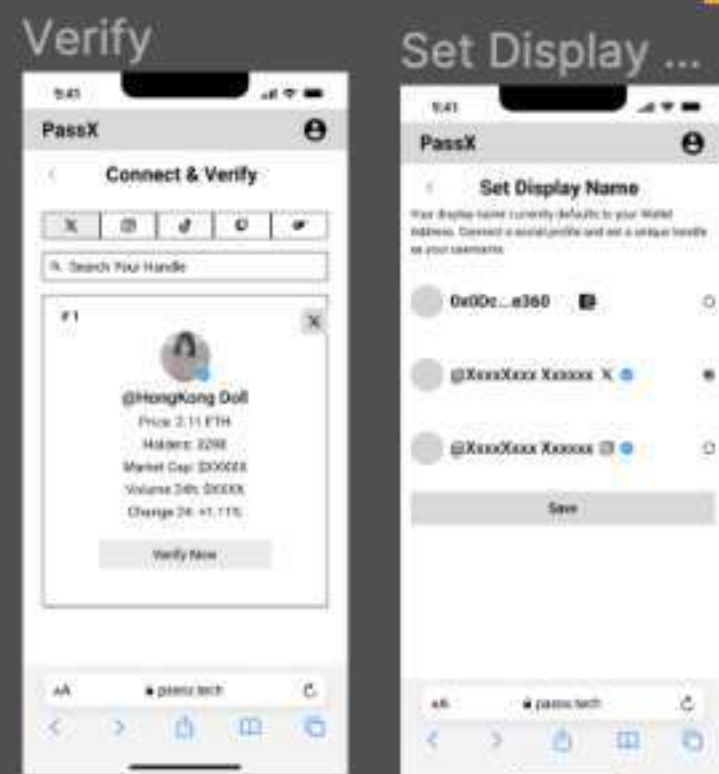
Verify

9:41

PassX

Connect & Verify

X

Search Your Handle

#1

X

@HongKong Doll

Price: 2.11 ETH

Holders: 3288

Market Cap: $XXXXX

Volume 24h: $XXXX

Change 24: +1.11%

Verify Now

AA

passx.tech

Set Display ...

9:41

PassX

Set Display Name

Your display name currently defaults to your Wallet Address. Connect a social profile and set a unique handle as your username.

0x0Dc...e360

@XxxxXxxx Xxxxxx X

@XxxxXxxx Xxxxxx

Save

AA

passx.tech